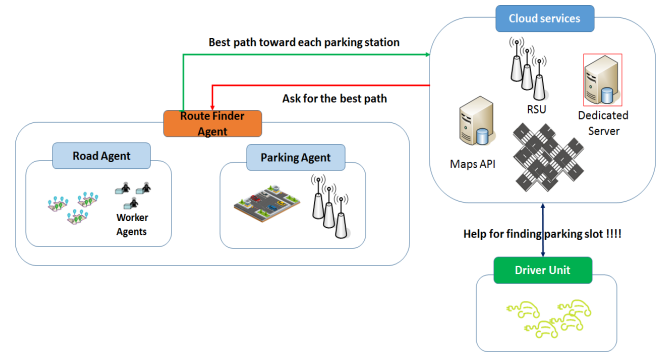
Cloud services

Best path toward each parking station

Ask for the best path

Route Finder Agent

RSU

Dedicated Server

Maps API

Road Agent

Worker Agents

Parking Agent

Help for finding parking slot !!!!

Driver Unit